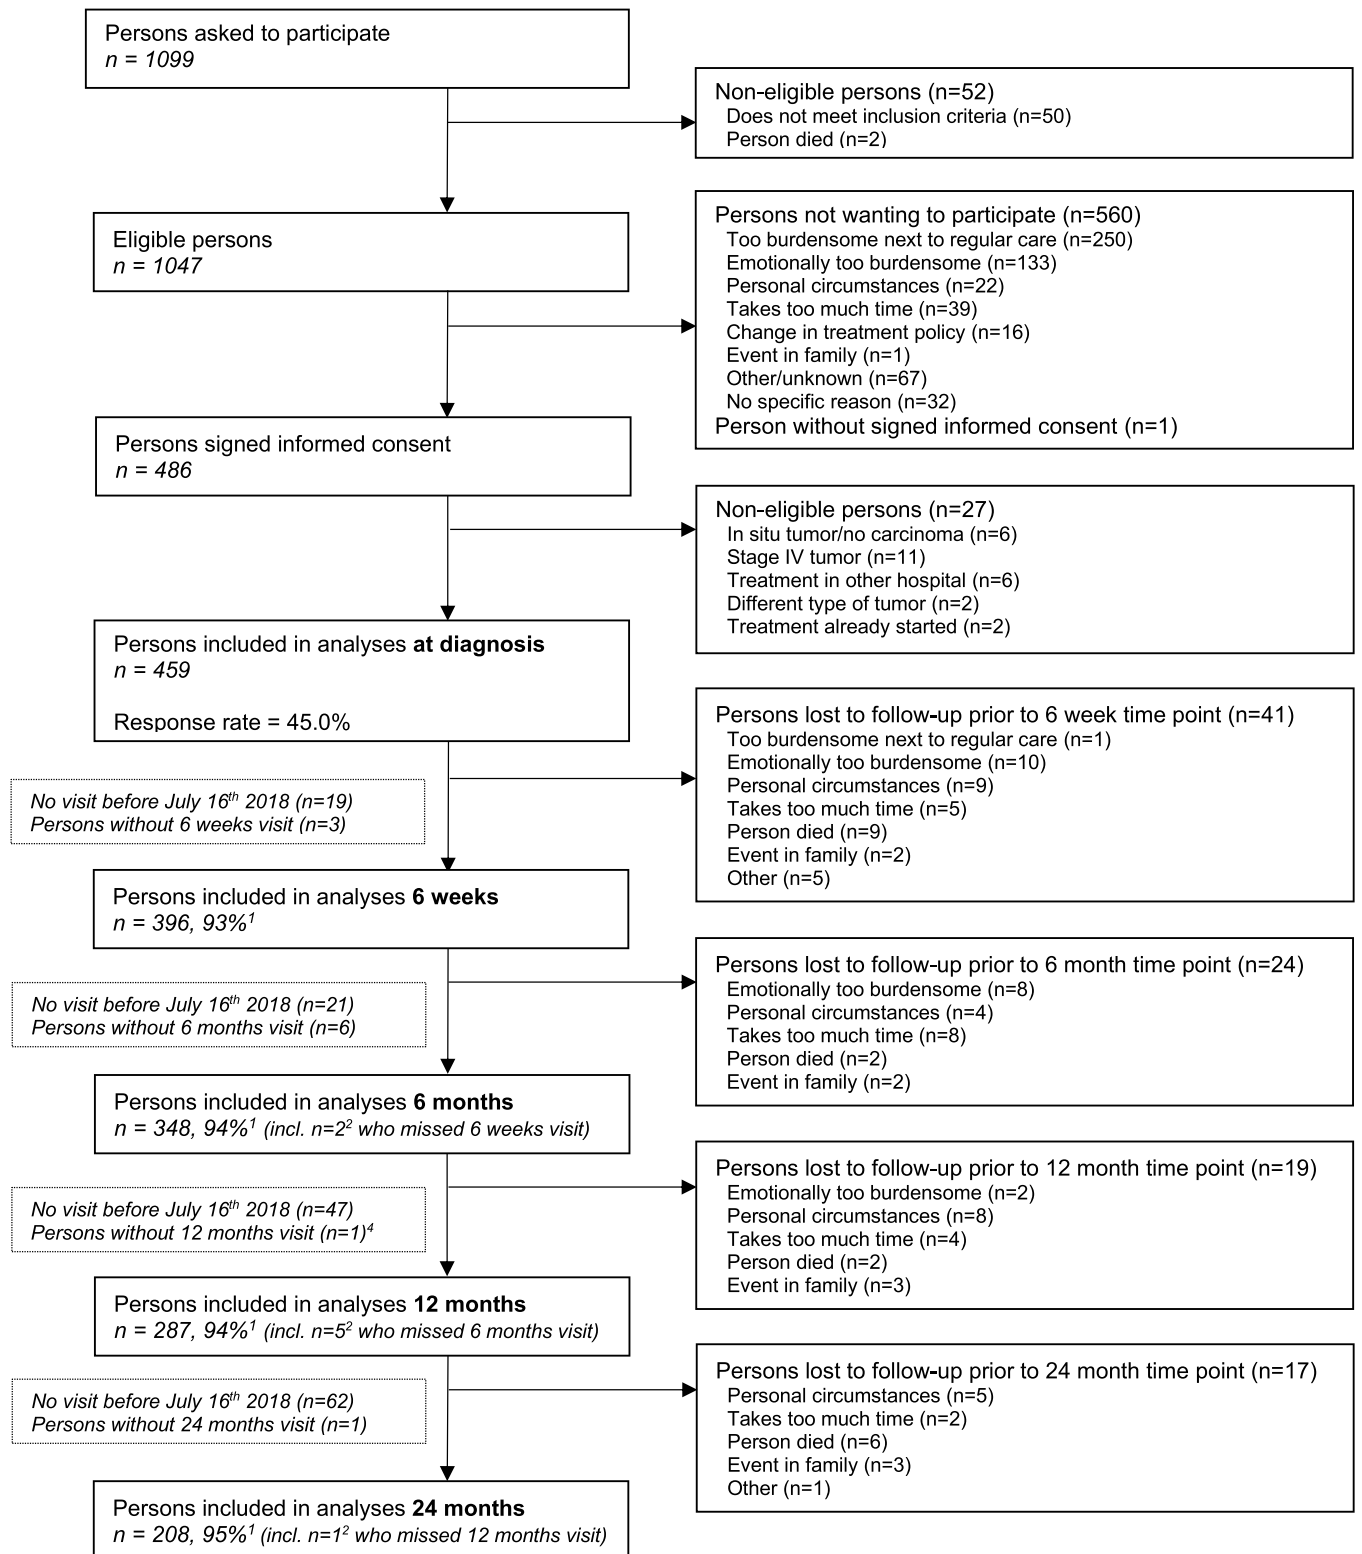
Persons asked to participate
n = 1099

Non-eligible persons (n=52)
Does not meet inclusion criteria (n=50)
Person died (n=2)

Eligible persons
n = 1047

Persons not wanting to participate (n=560)
Too burdensome next to regular care (n=250)
Emotionally too burdensome (n=133)
Personal circumstances (n=22)
Takes too much time (n=39)
Change in treatment policy (n=16)
Event in family (n=1)
Other/unknown (n=67)
No specific reason (n=32)
Person without signed informed consent (n=1)

Persons signed informed consent
n = 486

Non-eligible persons (n=27)
In situ tumor/no carcinoma (n=6)
Stage IV tumor (n=11)
Treatment in other hospital (n=6)
Different type of tumor (n=2)
Treatment already started (n=2)

Persons included in analyses **at diagnosis**
n = 459

Response rate = 45.0%

Persons lost to follow-up prior to 6 week time point (n=41)
Too burdensome next to regular care (n=1)
Emotionally too burdensome (n=10)
Personal circumstances (n=9)
Takes too much time (n=5)
Person died (n=9)
Event in family (n=2)
Other (n=5)

No visit before July 16$^{th}$ 2018 (n=19)
Persons without 6 weeks visit (n=3)

Persons included in analyses **6 weeks**
n = 396, 93%$^{1}$

Persons lost to follow-up prior to 6 month time point (n=24)
Emotionally too burdensome (n=8)
Personal circumstances (n=4)
Takes too much time (n=8)
Person died (n=2)
Event in family (n=2)

No visit before July 16$^{th}$ 2018 (n=21)
Persons without 6 months visit (n=6)

Persons included in analyses **6 months**
n = 348, 94%$^{1}$ (incl. n=2$^{2}$ who missed 6 weeks visit)

Persons lost to follow-up prior to 12 month time point (n=19)
Emotionally too burdensome (n=2)
Personal circumstances (n=8)
Takes too much time (n=4)
Person died (n=2)
Event in family (n=3)

No visit before July 16$^{th}$ 2018 (n=47)
Persons without 12 months visit (n=1)$^{4}$

Persons included in analyses **12 months**
n = 287, 94%$^{1}$ (incl. n=5$^{2}$ who missed 6 months visit)

Persons lost to follow-up prior to 24 month time point (n=17)
Personal circumstances (n=5)
Takes too much time (n=2)
Person died (n=6)
Event in family (n=3)
Other (n=1)

No visit before July 16$^{th}$ 2018 (n=62)
Persons without 24 months visit (n=1)

Persons included in analyses **24 months**
n = 208, 95%$^{1}$ (incl. n=1$^{2}$ who missed 12 months visit)